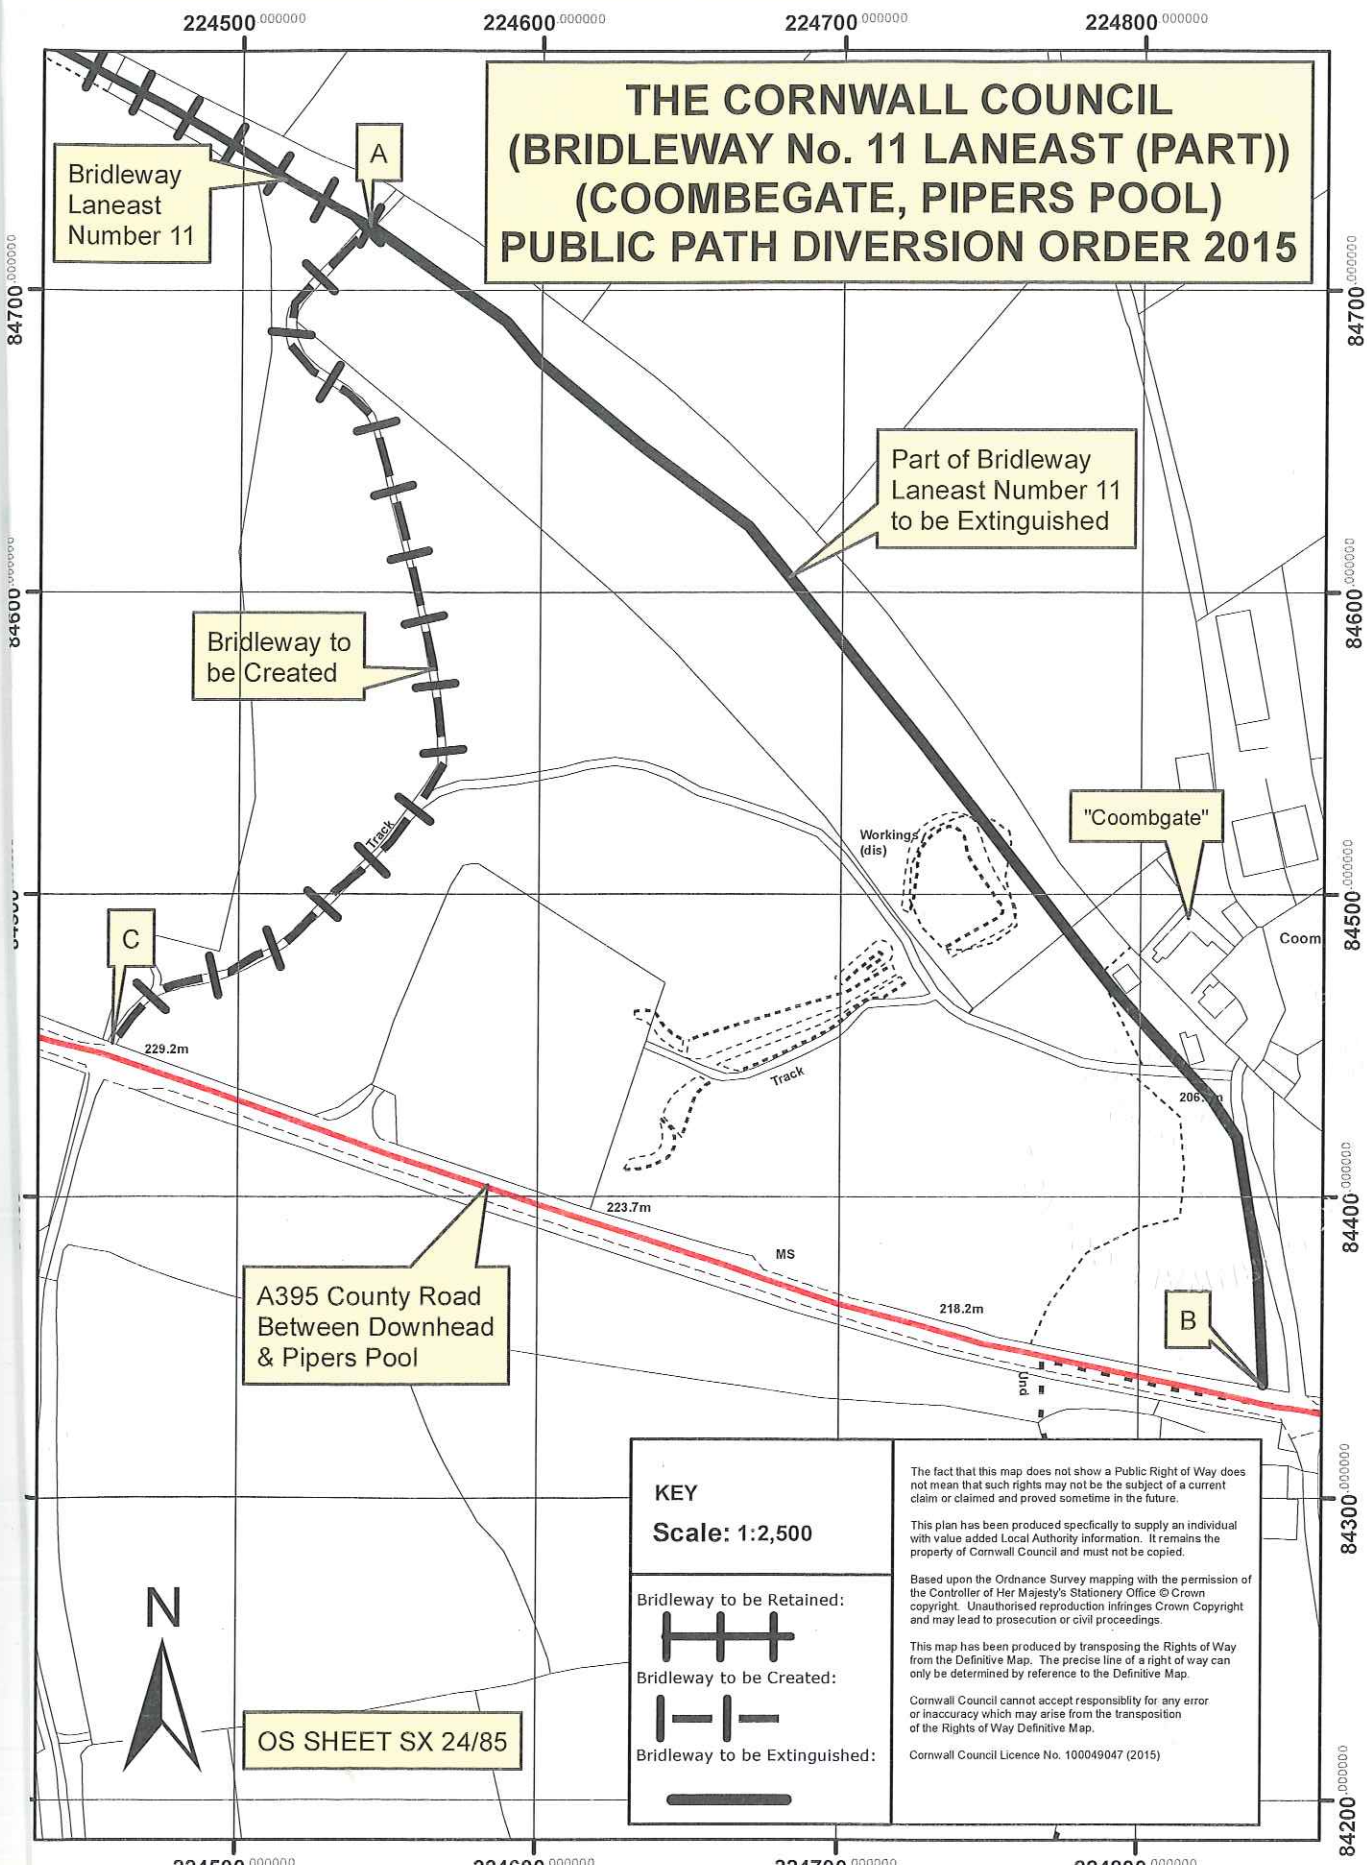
224500.000000 224600.000000 224700.000000 224800.000000

THE CORNWALL COUNCIL (BRIDLEWAY No. 11 LANEAST (PART)) (COOMBEGATE, PIPERS POOL) PUBLIC PATH DIVERSION ORDER 2015

Bridleway Laneast Number 11

A

84700.000000

84700.000000

Part of Bridleway Laneast Number 11 to be Extinguished

84600.000000

84600.000000

Bridleway to be Created

Track

Workings (dis)

"Coombgate"

84500.000000

84500.000000

C

Coom

229.2m

Track

206.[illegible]m

84400.000000

223.7m

MS

218.2m

A395 County Road Between Downhead & Pipers Pool

B

Und

KEY

Scale: 1:2,500

The fact that this map does not show a Public Right of Way does not mean that such rights may not be the subject of a current claim or claimed and proved sometime in the future.

This plan has been produced specifically to supply an individual with value added Local Authority information. It remains the property of Cornwall Council and must not be copied.

Based upon the Ordnance Survey mapping with the permission of the Controller of Her Majesty's Stationery Office © Crown copyright. Unauthorised reproduction infringes Crown Copyright and may lead to prosecution or civil proceedings.

This map has been produced by transposing the Rights of Way from the Definitive Map. The precise line of a right of way can only be determined by reference to the Definitive Map.

Cornwall Council cannot accept responsiblity for any error or inaccuracy which may arise from the transposition of the Rights of Way Definitive Map.

Cornwall Council Licence No. 100049047 (2015)

84300.000000

N

Bridleway to be Retained:

Bridleway to be Created:

Bridleway to be Extinguished:

OS SHEET SX 24/85

84200.000000

224500.000000 224600.000000 224700.000000 224800.000000